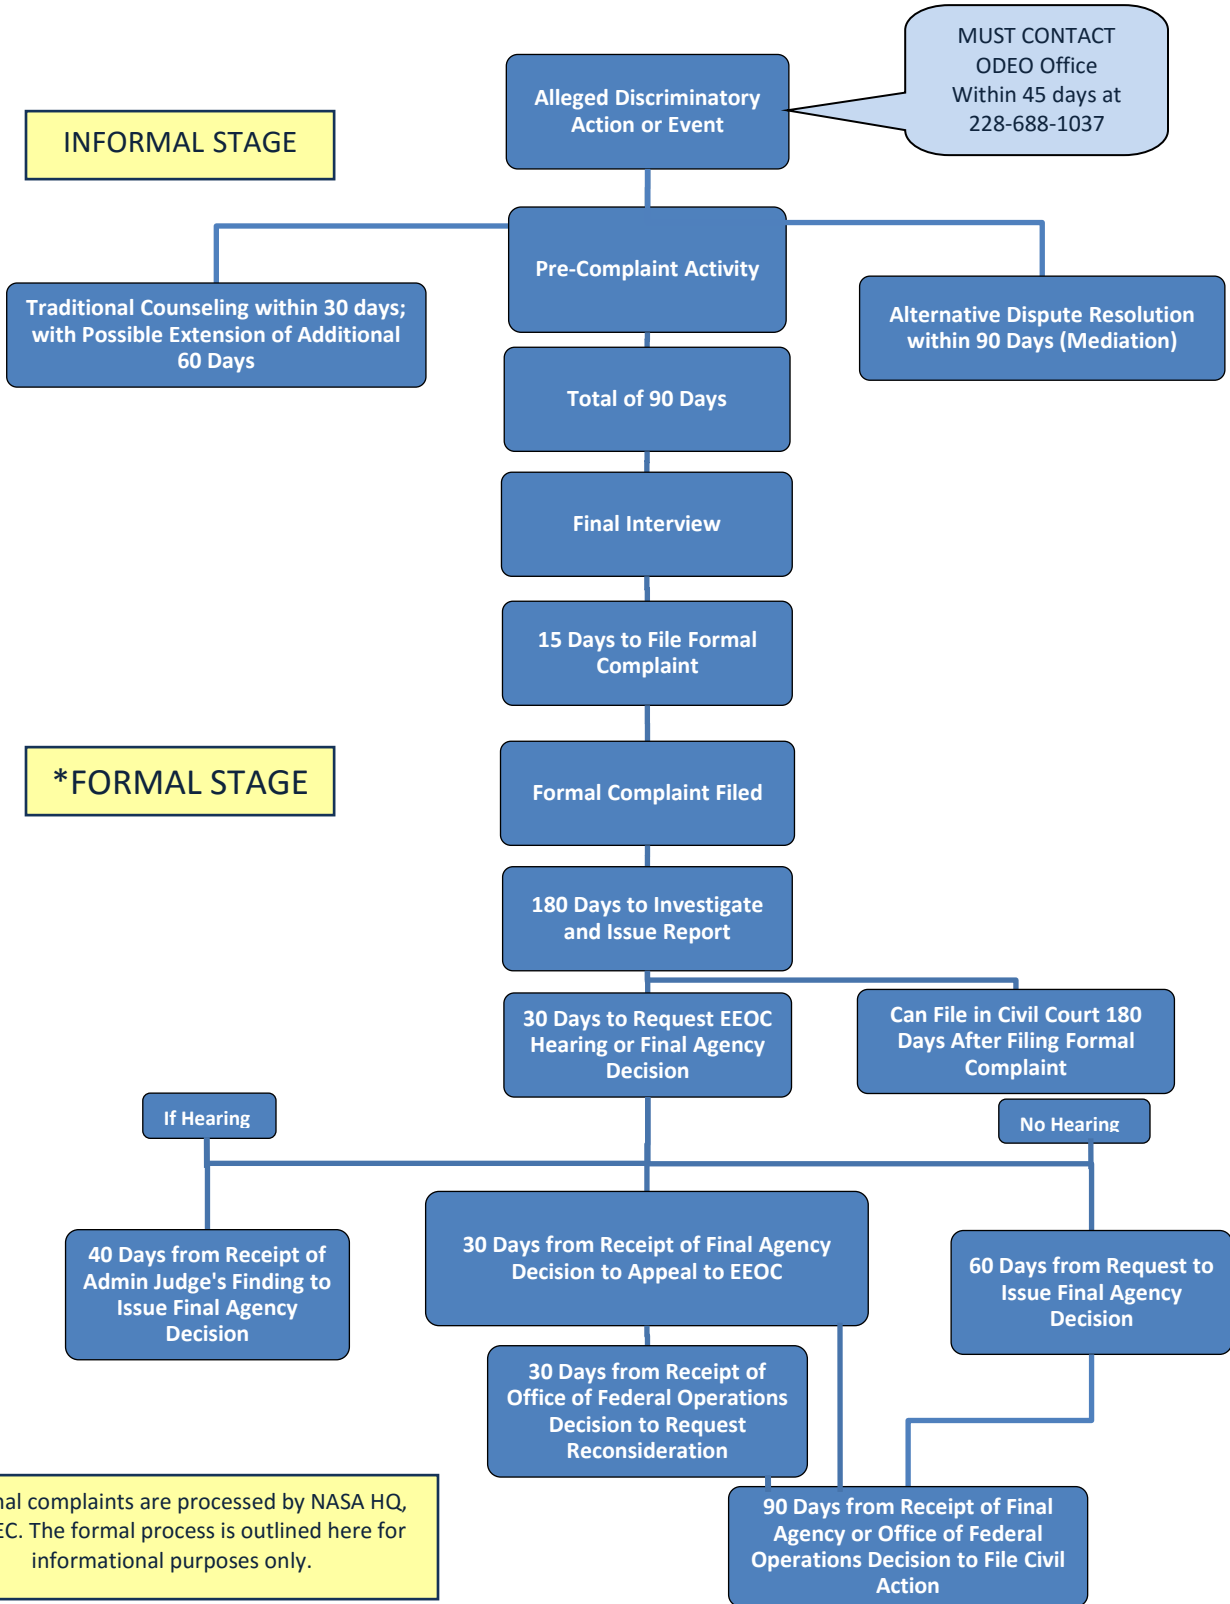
INFORMAL STAGE

Alleged Discriminatory Action or Event

MUST CONTACT ODEO Office Within 45 days at 228-688-1037

Pre-Complaint Activity

Traditional Counseling within 30 days; with Possible Extension of Additional 60 Days

Alternative Dispute Resolution within 90 Days (Mediation)

Total of 90 Days

Final Interview

15 Days to File Formal Complaint

*FORMAL STAGE

Formal Complaint Filed

180 Days to Investigate and Issue Report

30 Days to Request EEOC Hearing or Final Agency Decision

Can File in Civil Court 180 Days After Filing Formal Complaint

If Hearing

No Hearing

40 Days from Receipt of Admin Judge's Finding to Issue Final Agency Decision

30 Days from Receipt of Final Agency Decision to Appeal to EEOC

60 Days from Request to Issue Final Agency Decision

30 Days from Receipt of Office of Federal Operations Decision to Request Reconsideration

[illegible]al complaints are processed by NASA HQ, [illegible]EC. The formal process is outlined here for informational purposes only.

90 Days from Receipt of Final Agency or Office of Federal Operations Decision to File Civil Action